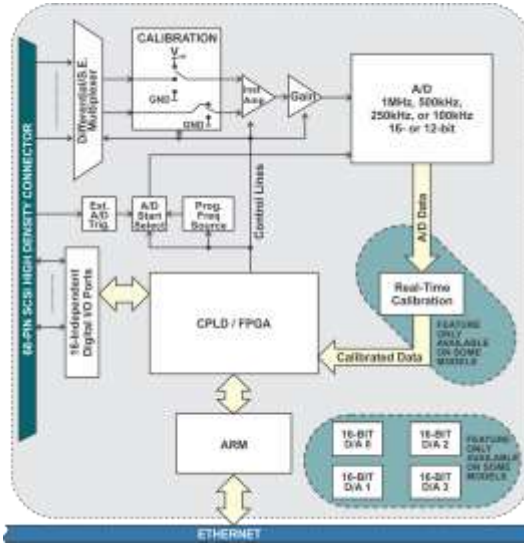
68-PIN SCSI HIGH DENSITY CONNECTOR

Differential/S.E. Multiplexer

CALIBRATION

$V_{ref}$

GND

GND

Inst Amp

Gain

A/D
1MHz, 500kHz, 250kHz, or 100kHz
16- or 12-bit

Control Lines

A/D Data

Ext. A/D Trig.

A/D Start Select

Prog. Freq Source

16 Independent Digital I/O Ports

CPLD / FPGA

Real-Time Calibration

FEATURE ONLY AVAILABLE ON SOME MODELS

Calibrated Data

ARM

16-BIT D/A 0

16-BIT D/A 2

16-BIT D/A 1

16-BIT D/A 3

FEATURE ONLY AVAILABLE ON SOME MODELS

ETHERNET